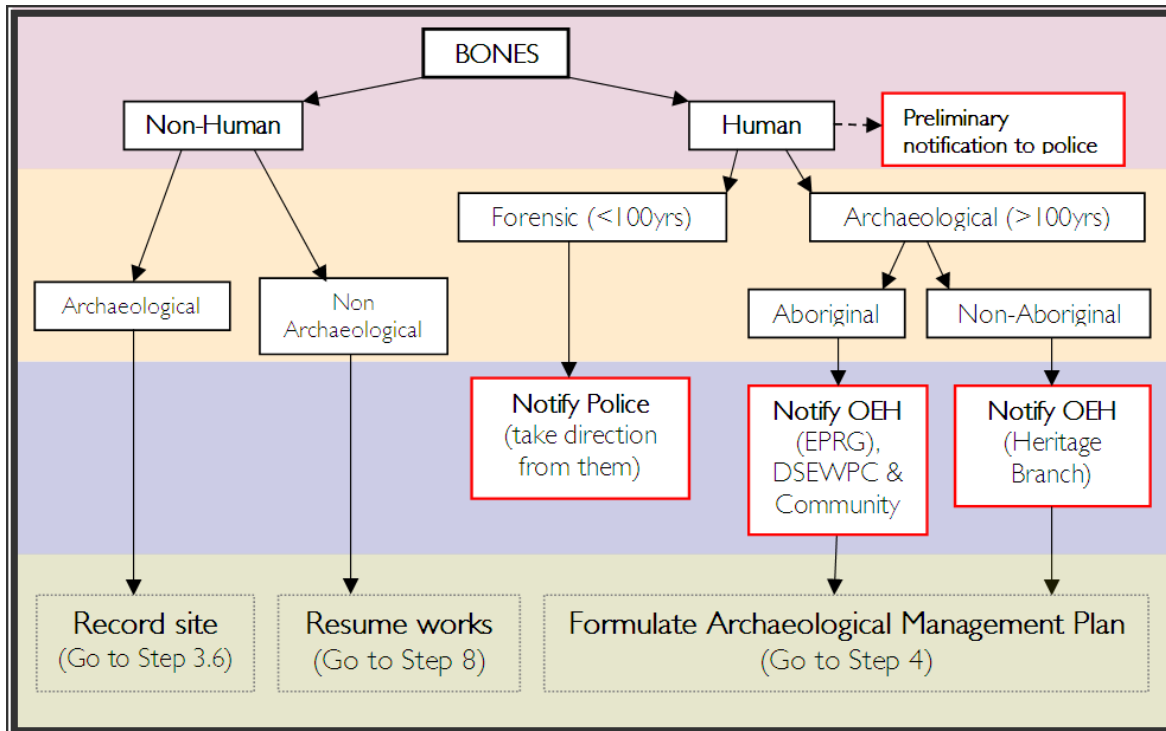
BONES

Non-Human

Human

Preliminary notification to police

Forensic (<100yrs)

Archaeological (>100yrs)

Archaeological

Non Archaeological

Aboriginal

Non-Aboriginal

Notify Police (take direction from them)

Notify OEH (EPRG), DSEWPC & Community

Notify OEH (Heritage Branch)

Record site (Go to Step 3.6)

Resume works (Go to Step 8)

Formulate Archaeological Management Plan (Go to Step 4)